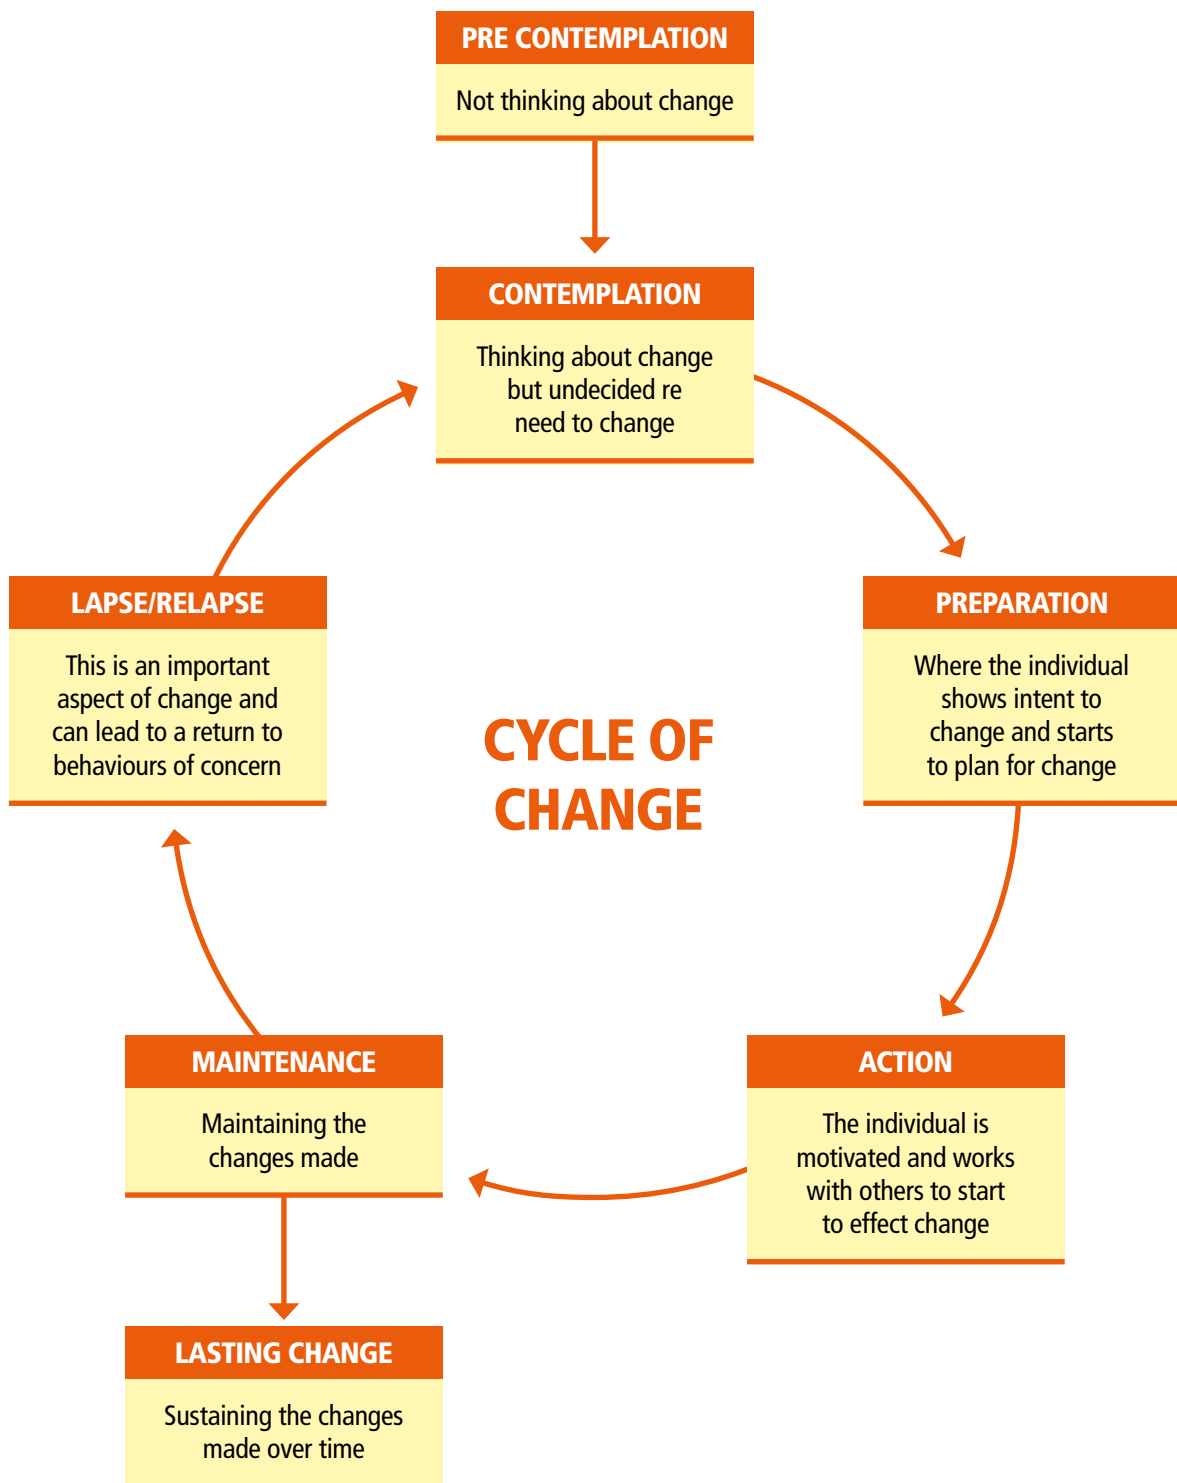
PRE CONTEMPLATION
Not thinking about change

CONTEMPLATION
Thinking about change but undecided re need to change

PREPARATION
Where the individual shows intent to change and starts to plan for change

ACTION
The individual is motivated and works with others to start to effect change

MAINTENANCE
Maintaining the changes made

LASTING CHANGE
Sustaining the changes made over time

LAPSE/RELAPSE
This is an important aspect of change and can lead to a return to behaviours of concern

CYCLE OF CHANGE